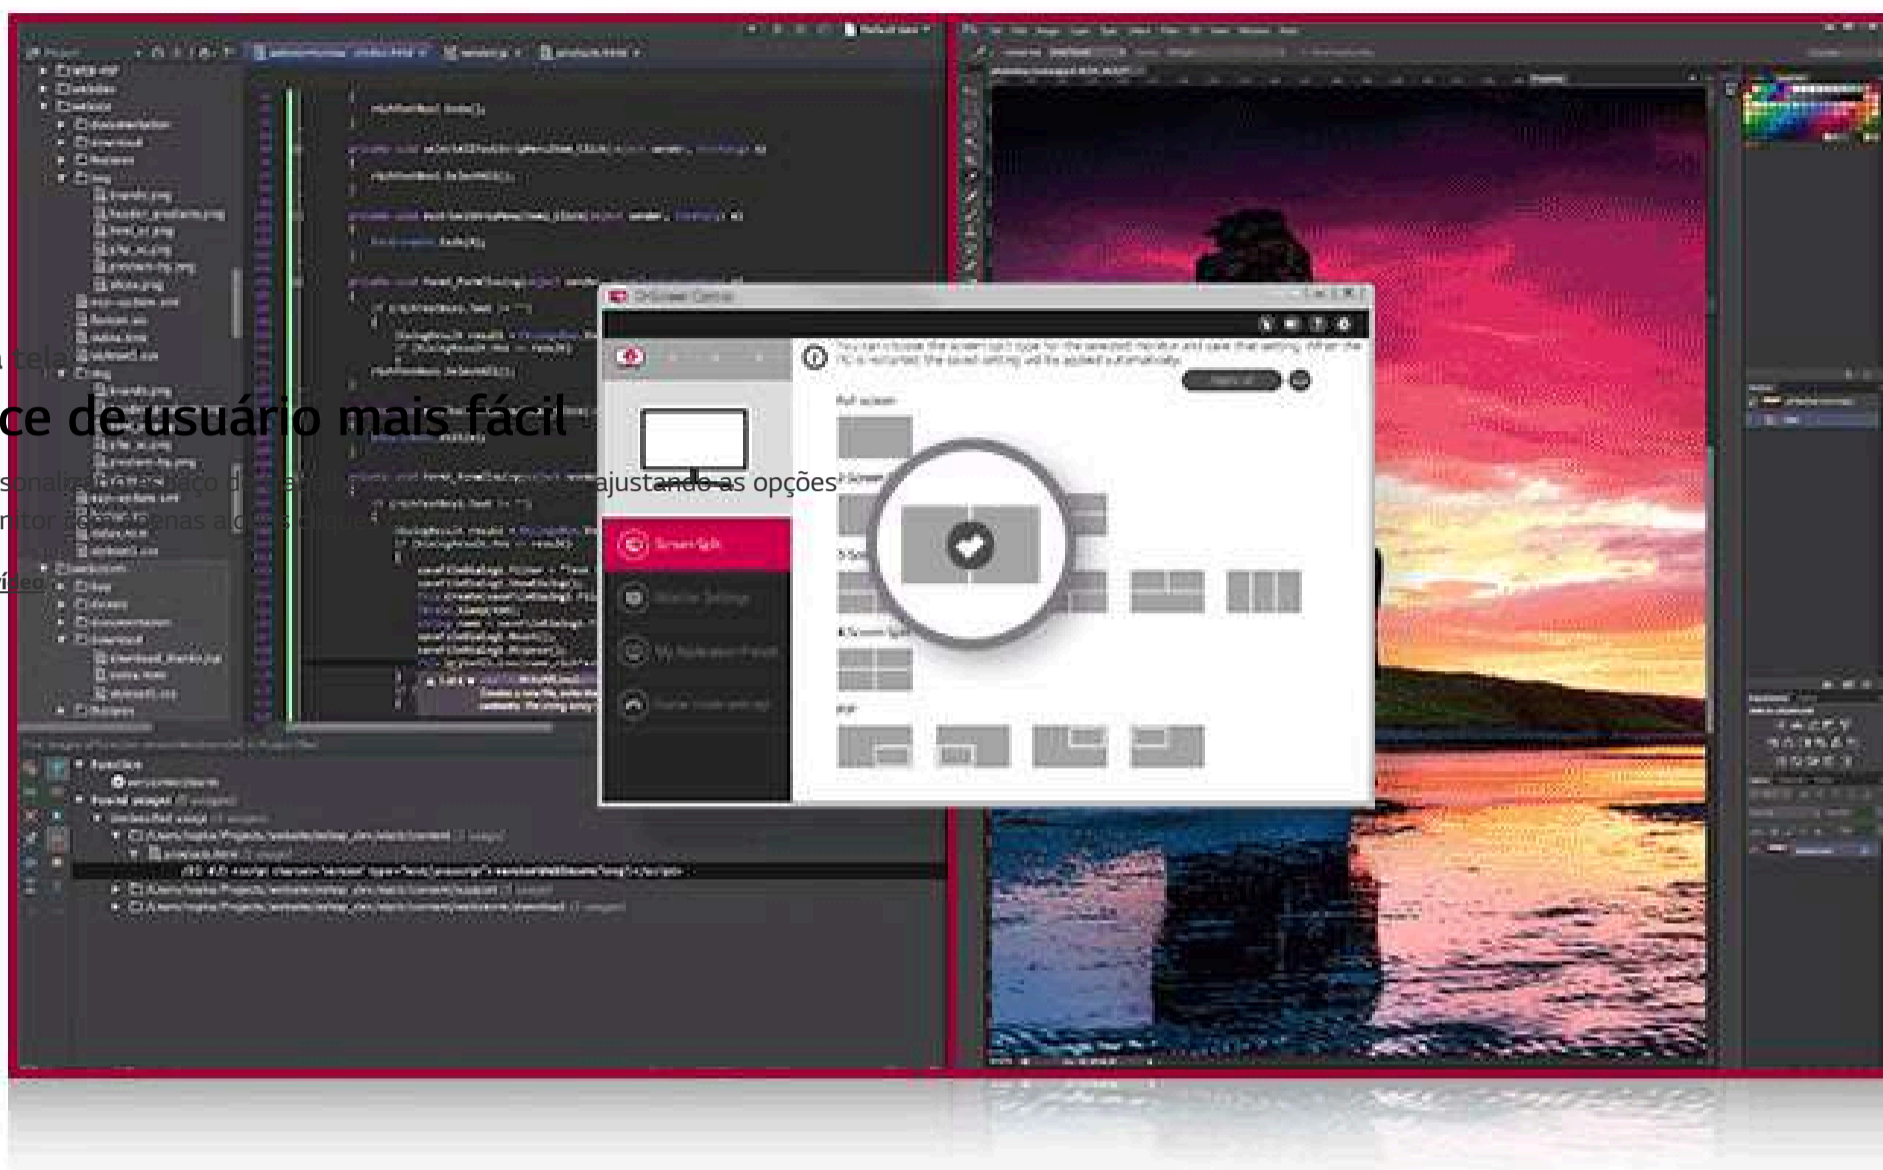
a tela

ce de usuário mais fácil

sonalize o espaço d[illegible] ajustando as opções
nitor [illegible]enas a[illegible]

ídeo

OnScreen Control

You can choose the screen split type for the selected monitor and save that setting. When the PC is restarted, the saved setting will be applied automatically.

Full screen

Screen Split

Monitor Settings

My Application Preset

Game Mode settings

PIP